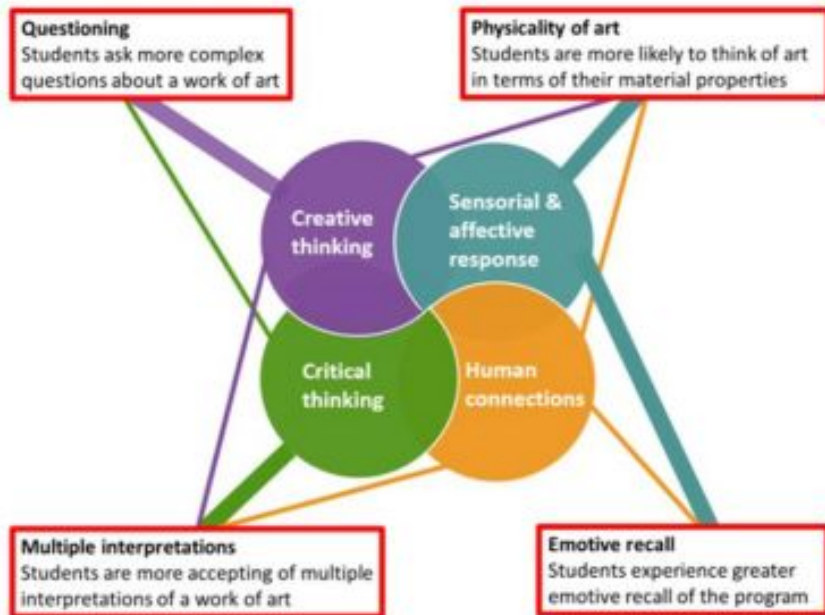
Questioning
Students ask more complex questions about a work of art

Physicality of art
Students are more likely to think of art in terms of their material properties

Creative thinking

Sensorial & affective response

Critical thinking

Human connections

Multiple interpretations
Students are more accepting of multiple interpretations of a work of art

Emotive recall
Students experience greater emotive recall of the program